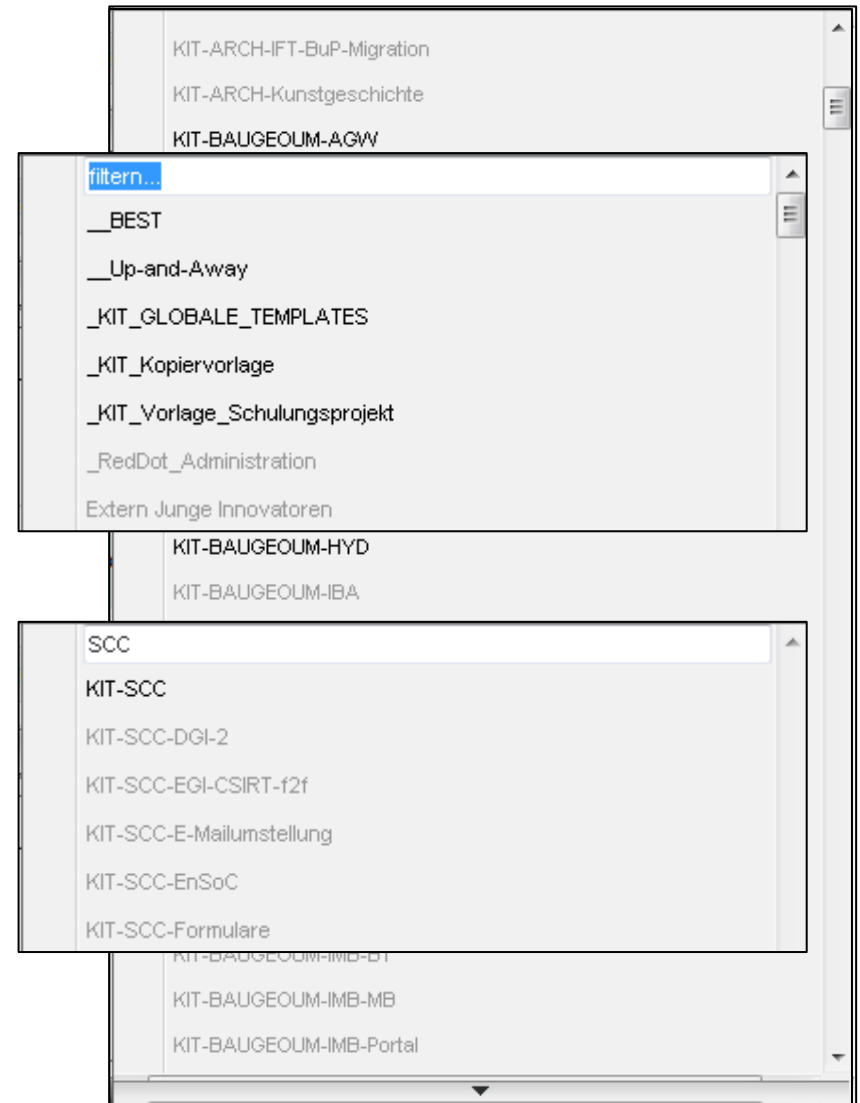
KIT-ARCH-IFT-BuP-Migration

KIT-ARCH-Kunstgeschichte

KIT-BAUGEOUM-AGW

filtern...

__BEST

__Up-and-Away

_KIT_GLOBALE_TEMPLATES

_KIT_Kopiervorlage

_KIT_Vorlage_Schulungsprojekt

_RedDot_Administration

Extern Junge Innovatoren

KIT-BAUGEOUM-HYD

KIT-BAUGEOUM-IBA

SCC

KIT-SCC

KIT-SCC-DGI-2

KIT-SCC-EGI-CSIRT-f2f

KIT-SCC-E-Mailumstellung

KIT-SCC-EnSoC

KIT-SCC-Formulare

KIT-BAUGEOUM-IMB-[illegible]

KIT-BAUGEOUM-IMB-MB

KIT-BAUGEOUM-IMB-Portal